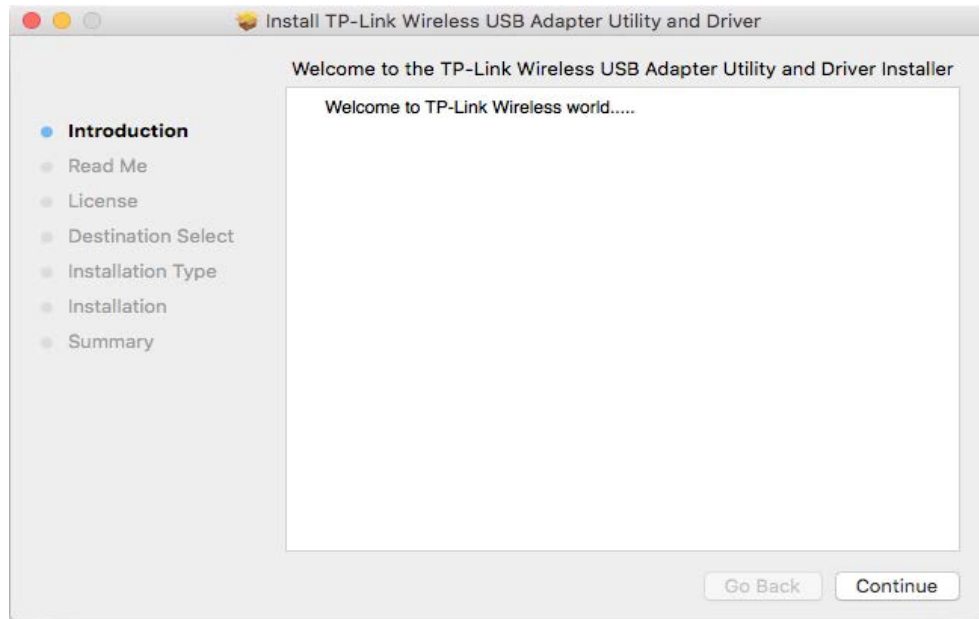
Install TP-Link Wireless USB Adapter Utility and Driver

Welcome to the TP-Link Wireless USB Adapter Utility and Driver Installer

Introduction
Read Me
License
Destination Select
Installation Type
Installation
Summary

Welcome to TP-Link Wireless world.....

Go Back
Continue